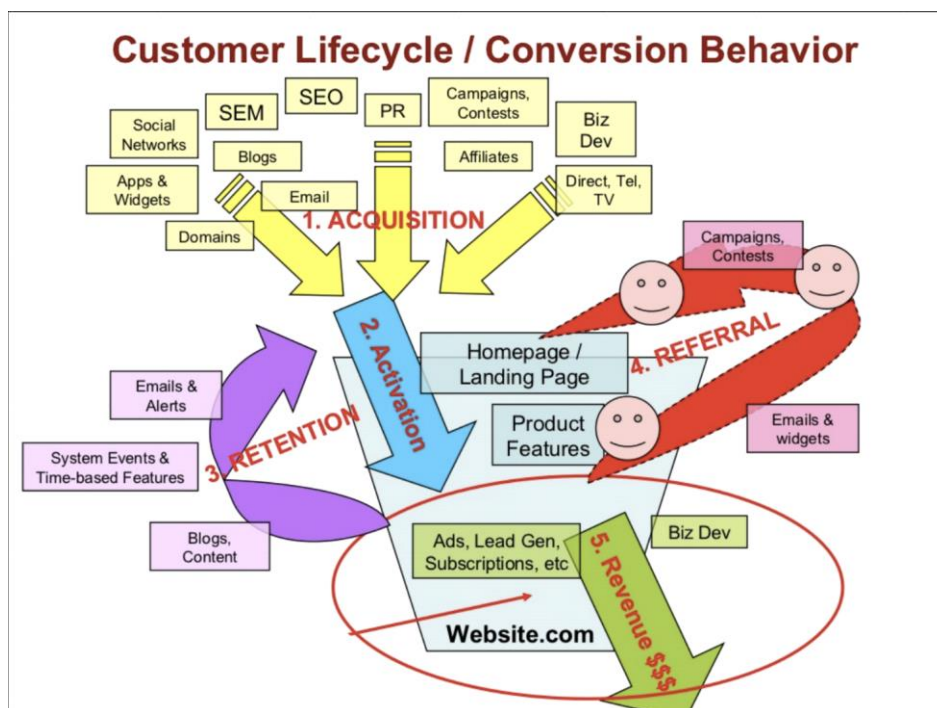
Customer Lifecycle / Conversion Behavior

Social Networks

SEM

SEO

PR

Campaigns, Contests

Biz Dev

Apps & Widgets

Blogs

Affiliates

Email

Direct, Tel, TV

Domains

1. ACQUISITION

Campaigns, Contests

2. Activation

4. REFERRAL

Homepage / Landing Page

Emails & Alerts

3. RETENTION

Product Features

Emails & widgets

System Events & Time-based Features

Blogs, Content

Ads, Lead Gen, Subscriptions, etc

Biz Dev

5. Revenue $$$

Website.com